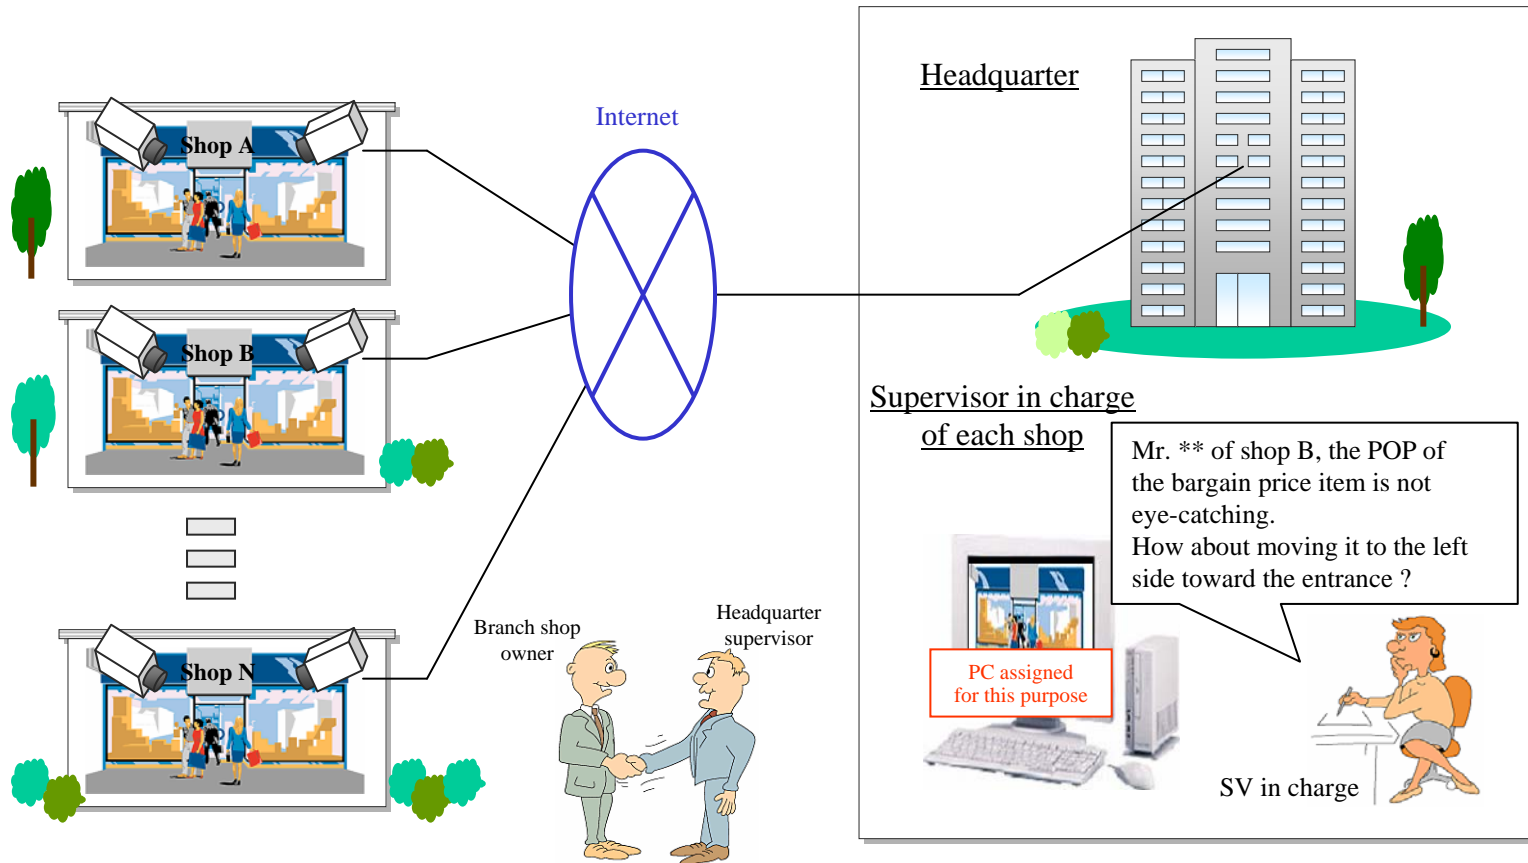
Shop A

Shop B

Shop N

Internet

Headquarter

Supervisor in charge of each shop

Mr. ** of shop B, the POP of the bargain price item is not eye-catching.
How about moving it to the left side toward the entrance ?

Branch shop owner

Headquarter supervisor

PC assigned for this purpose

SV in charge